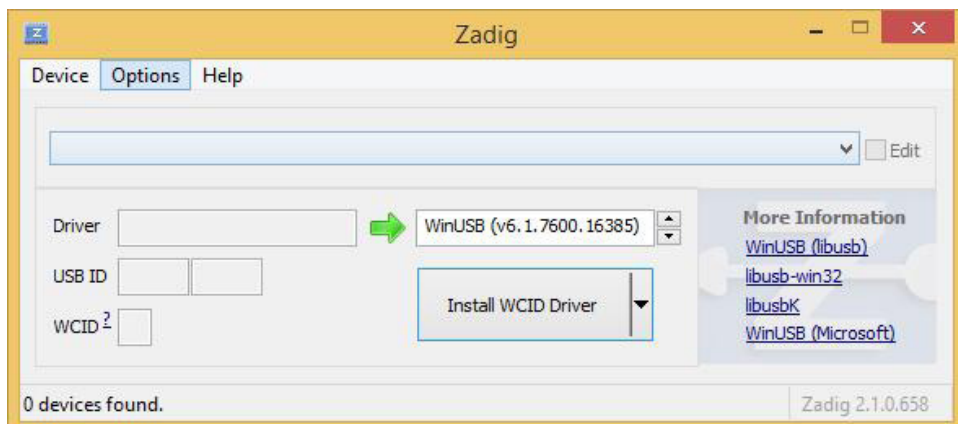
Zadig

Device Options Help

Edit

Driver

WinUSB (v6.1.7600.16385)

USB ID

WCID ?

Install WCID Driver

More Information

WinUSB (libusb)

libusb-win32

libusbK

WinUSB (Microsoft)

0 devices found.

Zadig 2.1.0.658